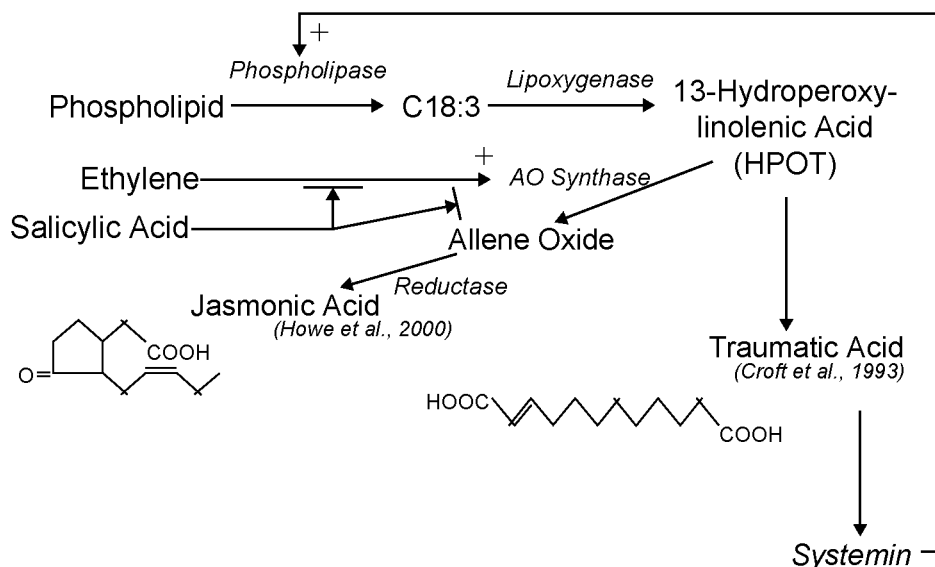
+
Phospholipase
Phospholipid → C18:3 Lipoxygenase → 13-Hydroperoxy-linolenic Acid (HPOT)

+
Ethylene → AO Synthase
Salicylic Acid
Allene Oxide
Reductase
Jasmonic Acid
(Howe et al., 2000)

COOH
O=

Traumatic Acid
(Croft et al., 1993)

HOOC
COOH

Systemin –